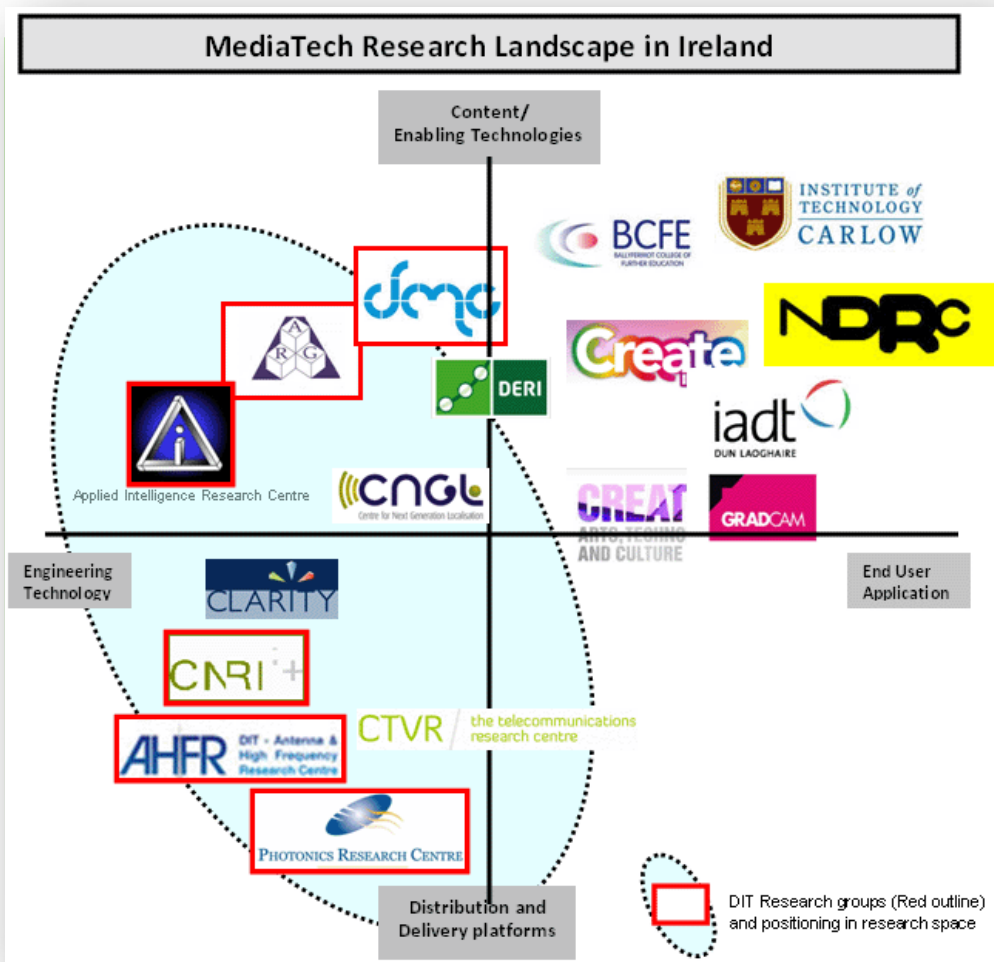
MediaTech Research Landscape in Ireland

Content/
Enabling Technologies

INSTITUTE of TECHNOLOGY CARLOW

BCFE
BALLYFERMOT COLLEGE OF FURTHER EDUCATION

dmc

NDRC

ARG

Create

DERI

iadt
DUN LAOGHAIRE

Applied Intelligence Research Centre

CNGL
Centre for Next Generation Localisation

CREAT
ARTS, TECHNO AND CULTURE

GRADCAM

Engineering Technology

End User Application

CLARITY

CNRI+

CTVR the telecommunications research centre

AHFR DIT - Antenna & High Frequency Research Centre

PHOTONICS RESEARCH CENTRE

Distribution and Delivery platforms

DIT Research groups (Red outline) and positioning in research space